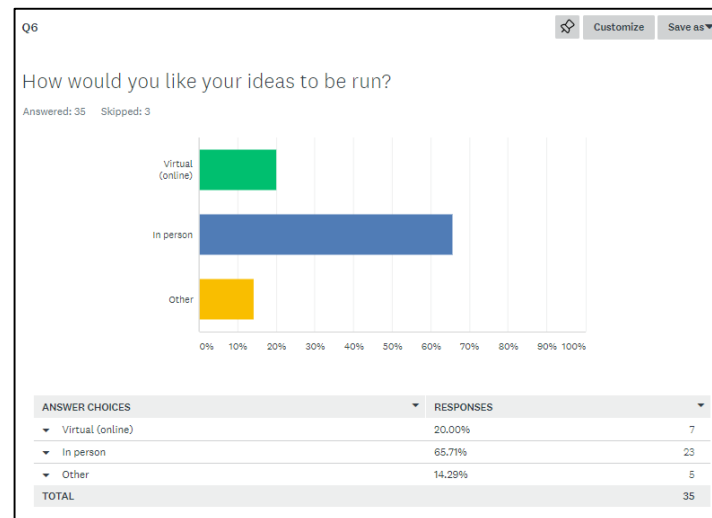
Q6

Customize Save as

How would you like your ideas to be run?

Answered: 35 Skipped: 3

Virtual (online)

In person

Other

0% 10% 20% 30% 40% 50% 60% 70% 80% 90% 100%

| ANSWER CHOICES | RESPONSES | |
|---|---|---|
| Virtual (online) | 20.00% | 7 |
| In person | 65.71% | 23 |
| Other | 14.29% | 5 |
| TOTAL | | 35 |